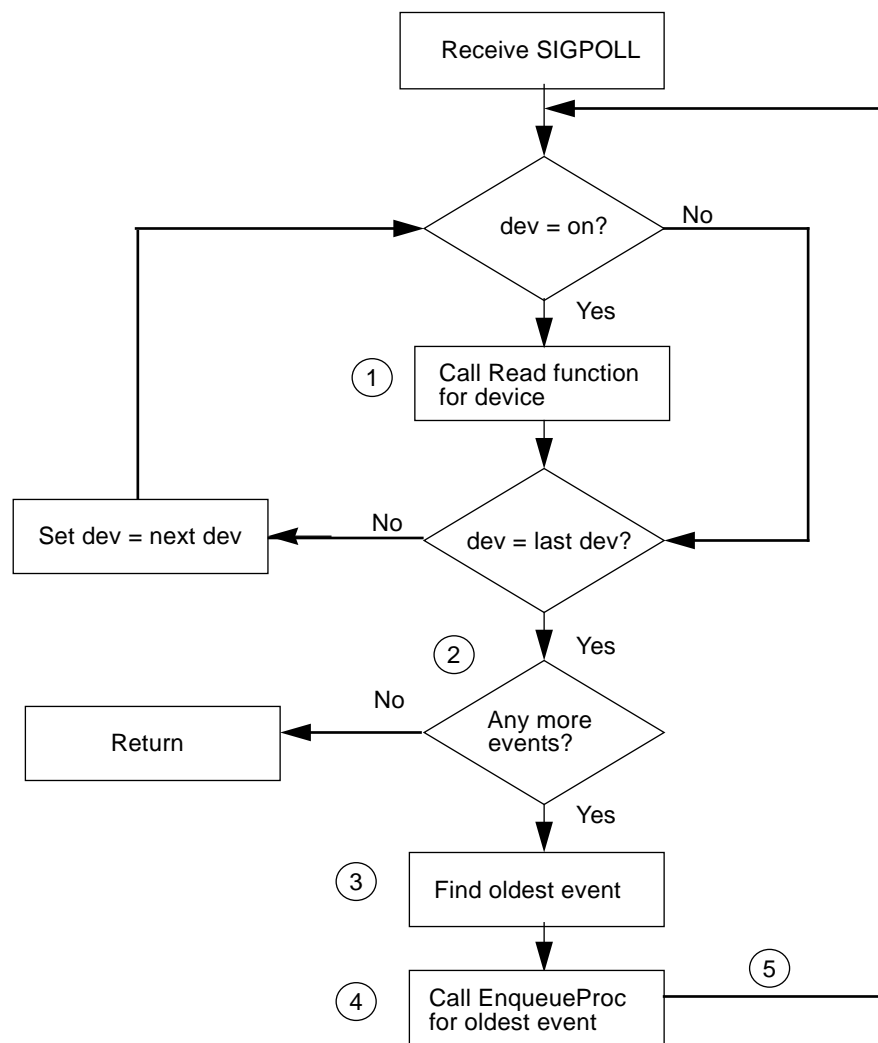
Receive SIGPOLL

dev = on?

No

Yes

1

Call Read function for device

Set dev = next dev

No

dev = last dev?

Yes

2

No

Return

Any more events?

Yes

3

Find oldest event

4

Call EnqueueProc for oldest event

5